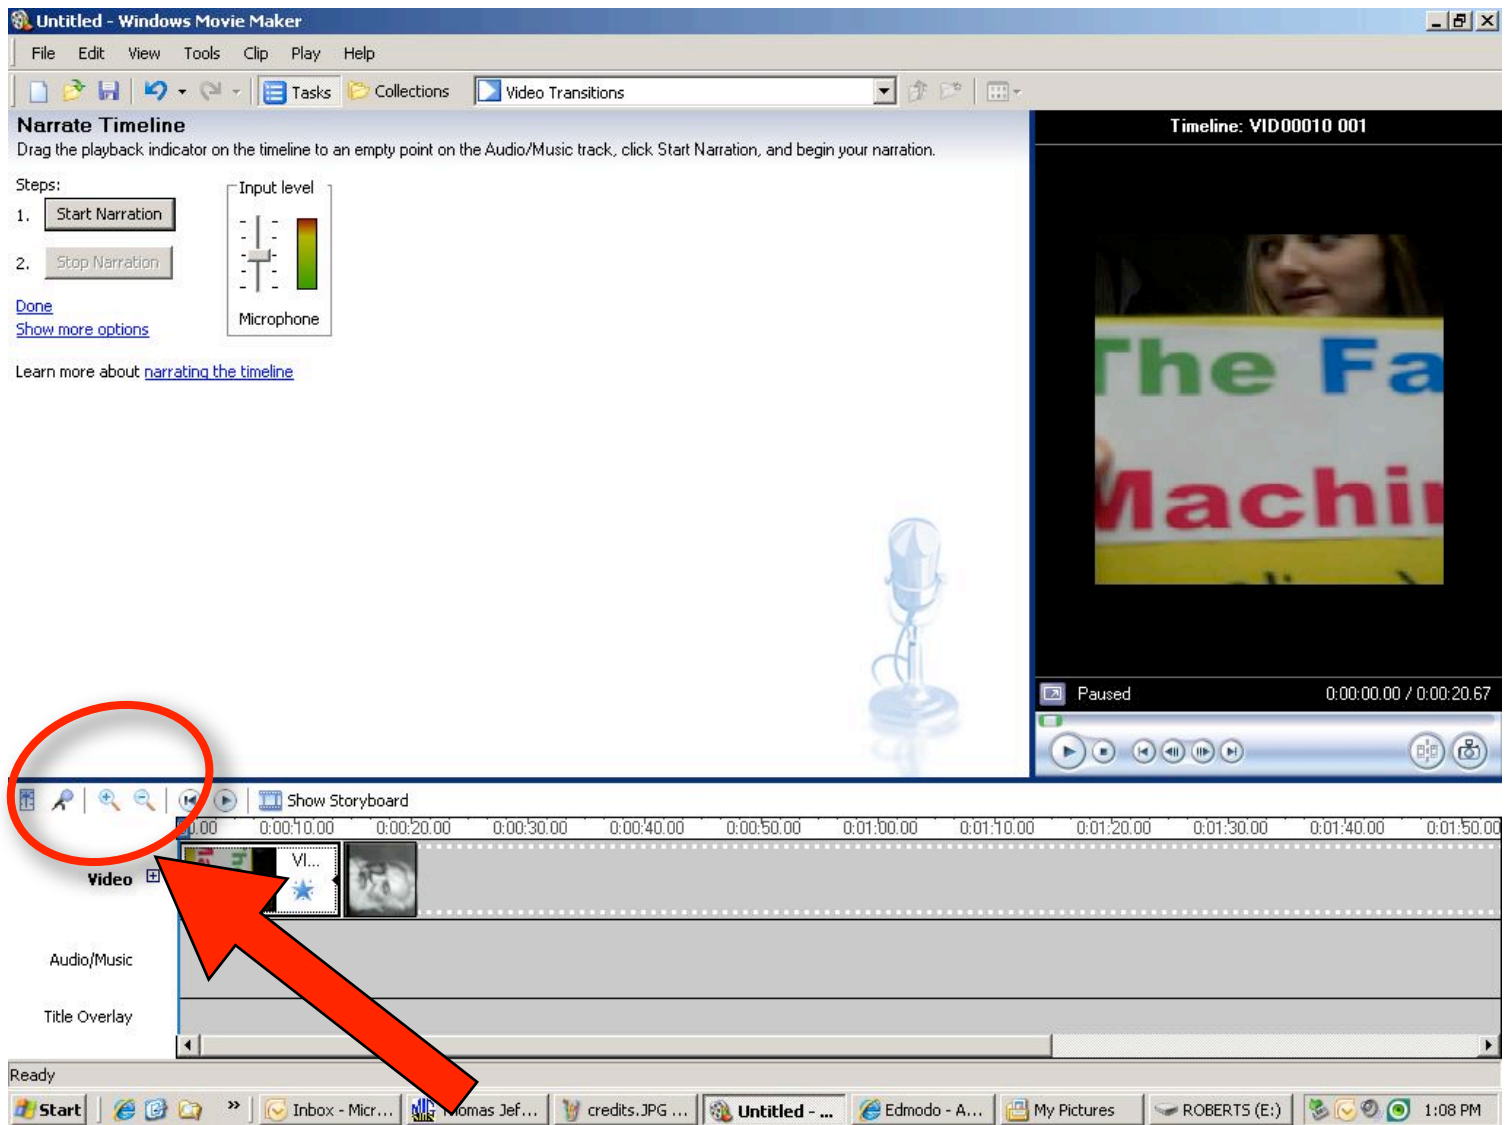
Untitled - Windows Movie Maker

File Edit View Tools Clip Play Help

Tasks Collections Video Transitions

Narrate Timeline

Drag the playback indicator on the timeline to an empty point on the Audio/Music track, click Start Narration, and begin your narration.

Steps:

1. Start Narration

2. Stop Narration

Input level

Microphone

Done

Show more options

Learn more about narrating the timeline

Timeline: VID00010 001

The Fa
Machi

Paused 0:00:00.00 / 0:00:20.67

Show Storyboard

0.00 0:00:10.00 0:00:20.00 0:00:30.00 0:00:40.00 0:00:50.00 0:01:00.00 0:01:10.00 0:01:20.00 0:01:30.00 0:01:40.00 0:01:50.00

Video

VI...

Audio/Music

Title Overlay

Ready

Start Inbox - Micr... Thomas Jef... credits.JPG ... Untitled - ... Edmodo - A... My Pictures ROBERTS (E:) 1:08 PM